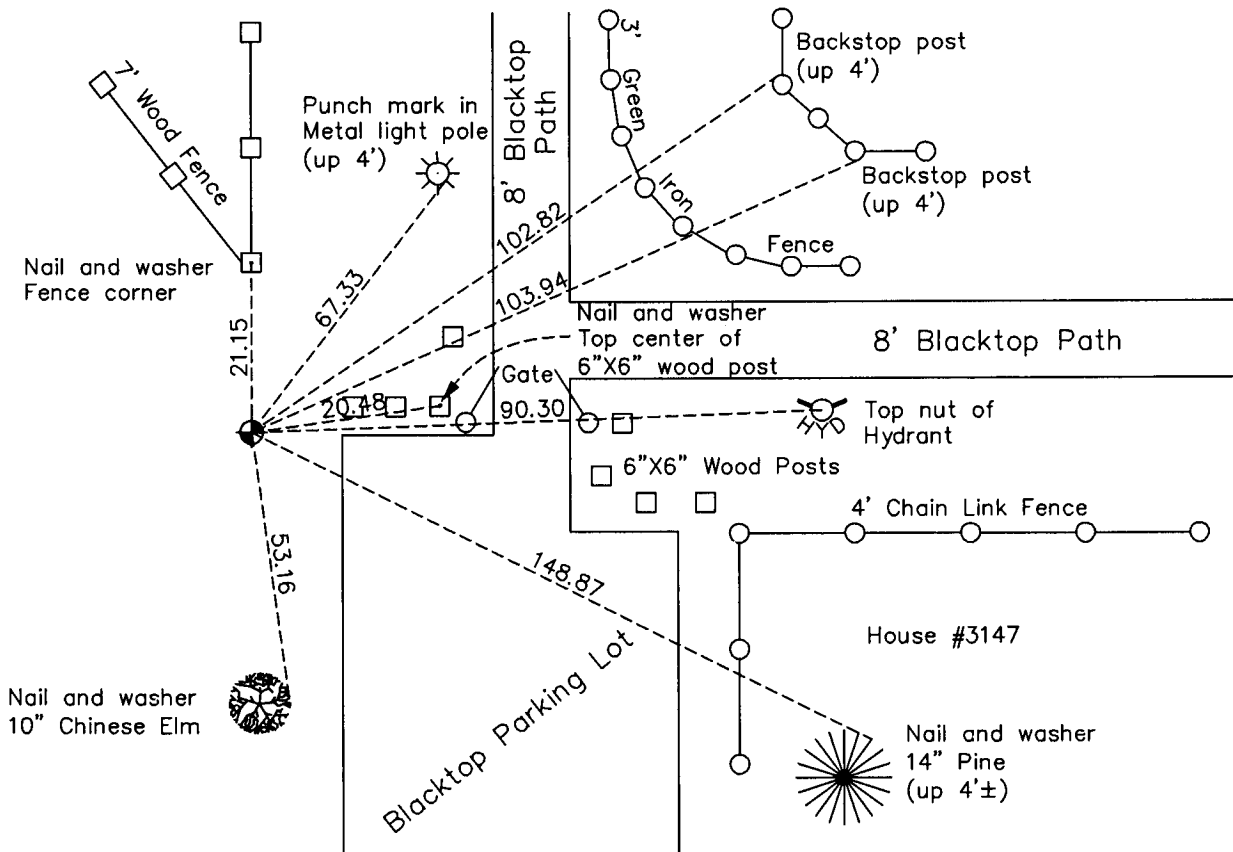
7' Wood Fence

Punch mark in Metal light pole (up 4')

8' Blacktop Path

3' Green Iron Fence

Backstop post (up 4')

Backstop post (up 4')

Nail and washer Fence corner

21.15

67.33

102.82

103.94

Nail and washer Top center of 6"X6" wood post

8' Blacktop Path

20.48

Gate

90.30

Top nut of Hydrant

HYD

6"X6" Wood Posts

4' Chain Link Fence

53.16

148.87

House #3147

Nail and washer 10" Chinese Elm

Blacktop Parking Lot

Nail and washer 14" Pine (up 4'±)